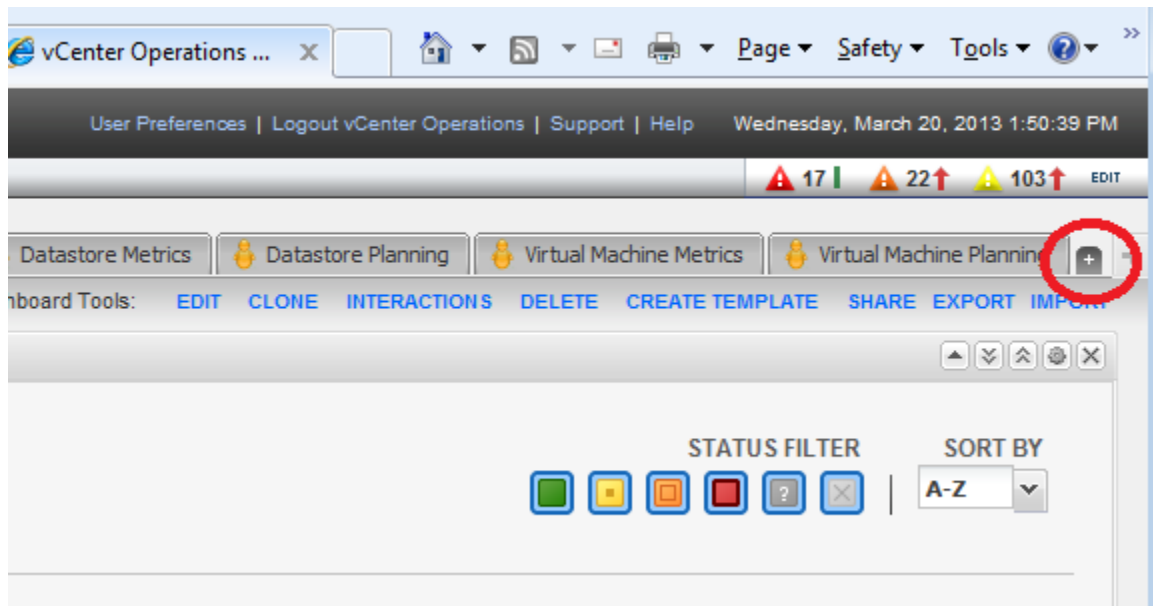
vCenter Operations ... ×

Page ▾ Safety ▾ Tools ▾ ?

User Preferences | Logout vCenter Operations | Support | Help Wednesday, March 20, 2013 1:50:39 PM

17 22 103 EDIT

Datastore Metrics | Datastore Planning | Virtual Machine Metrics | Virtual Machine Plannin

nboard Tools: EDIT CLONE INTERACTIONS DELETE CREATE TEMPLATE SHARE EXPORT IMPOR

STATUS FILTER SORT BY

A-Z